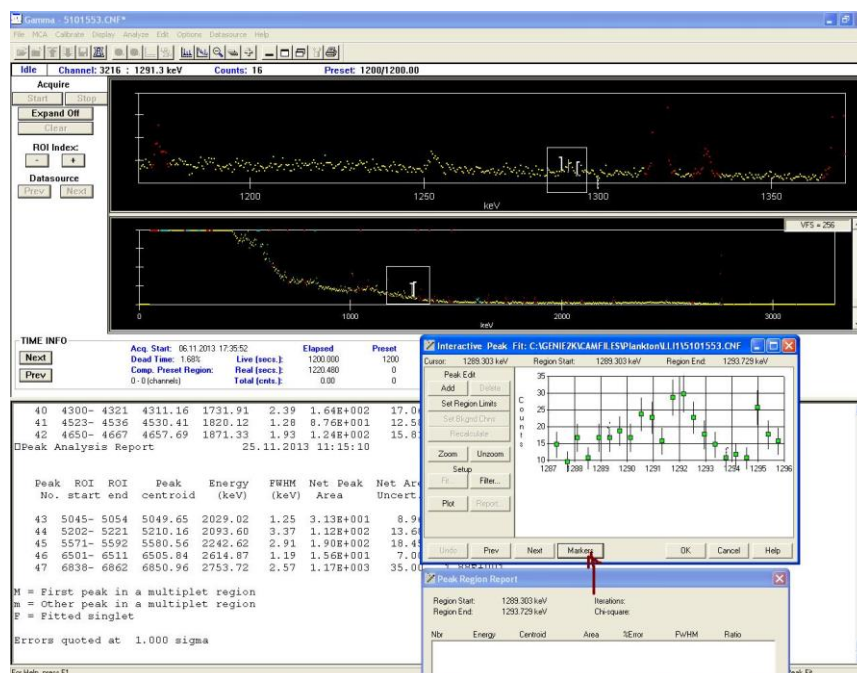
Gamma - 5101553.CNF*

File MCA Calibrate Display Analyze Edit Options Datasource Help

Idle Channel: 3216 : 1291.3 keV Counts: 16 Preset: 1200/1200.00

Acquire
Start Stop
Expand Off
Clear
ROI Index:
- +
Datasource
Prev Next

1200 1250 1300 1350
keV

VFS = 256

0 1000 2000 3000
keV

TIME INFO
Next
Prev

Acq. Start: 06.11.2013 17:35:52
Dead Time: 1.68%
Comp. Preset Region:
0 - 0 (channels)

Elapsed
Live (secs.): 1200.000
Real (secs.): 1220.480
Total (cnts.): 0.00

Preset
1200
0
0

40 4300- 4321 4311.16 1731.91 2.39 1.64E+002 17.0
41 4523- 4536 4530.41 1820.12 1.28 8.76E+001 12.5
42 4650- 4667 4657.69 1871.33 1.93 1.24E+002 15.8
Peak Analysis Report 25.11.2013 11:15:10

| Peak No. | ROI start | ROI end | Peak centroid | Energy (keV) | FWHM (keV) | Net Peak Area | Net Ar Uncert |
|---|---|---|---|---|---|---|---|
| 43 | 5045- | 5054 | 5049.65 | 2029.02 | 1.25 | 3.13E+001 | 8.9 |
| 44 | 5202- | 5221 | 5210.16 | 2093.60 | 3.37 | 1.12E+002 | 13.6 |
| 45 | 5571- | 5592 | 5580.56 | 2242.62 | 2.91 | 1.90E+002 | 18.4 |
| 46 | 6501- | 6511 | 6505.84 | 2614.87 | 1.19 | 1.56E+001 | 7.0 |
| 47 | 6838- | 6862 | 6850.96 | 2753.72 | 2.57 | 1.17E+003 | 35.0 |

M = First peak in a multiplet region
m = Other peak in a multiplet region
F = Fitted singlet

Errors quoted at 1.000 sigma

For Help, press F1

Interactive Peak Fit: C:\GENIE2K\CAMFILES\Plankton\LLI1\5101553.CNF

Cursor: 1289.303 keV Region Start: 1289.303 keV Region End: 1293.729 keV

Peak Edit
Add Delete
Set Region Limits
Set Bkgnd Chnl
Recalculate
Zoom Unzoom
Setup
Fit... Filter...
Plot Report

C
o
u
n
t
s

35
30
25
20
15
10
1287 1288 1289 1290 1291 1292 1293 1294 1295 1296

Undo Prev Next Markers OK Cancel Help

Peak Region Report

Region Start: 1289.303 keV
Region End: 1293.729 keV
Iterations:
Chi-square:

Nbr Energy Centroid Area %Error FWHM Ratio